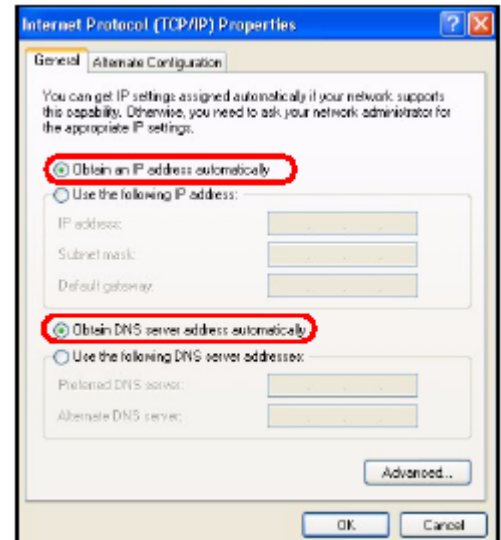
Internet Protocol (TCP/IP) Properties

General | Alternate Configuration

You can get IP settings assigned automatically if your network supports this capability. Otherwise, you need to ask your network administrator for the appropriate IP settings.

Obtain an IP address automatically

Use the following IP address:

IP address:

Subnet mask:

Default gateway:

Obtain DNS server address automatically

Use the following DNS server addresses:

Preferred DNS server:

Alternate DNS server:

Advanced...

OK

Cancel